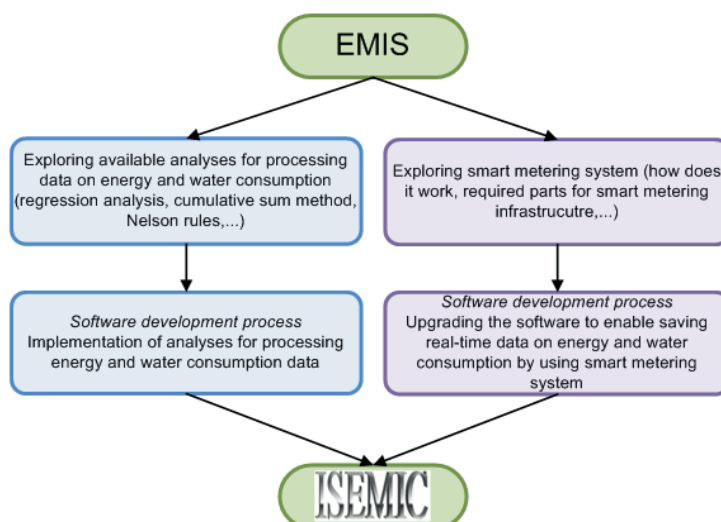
EMIS

Exploring available analyses for processing data on energy and water consumption (regression analysis, cumulative sum method, Nelson rules,...)

Exploring smart metering system (how does it work, required parts for smart metering infrastrucutre,...)

Software development process
Implementation of analyses for processing energy and water consumption data

Software development process
Upgrading the software to enable saving real-time data on energy and water consumption by using smart metering system

ISEMIC